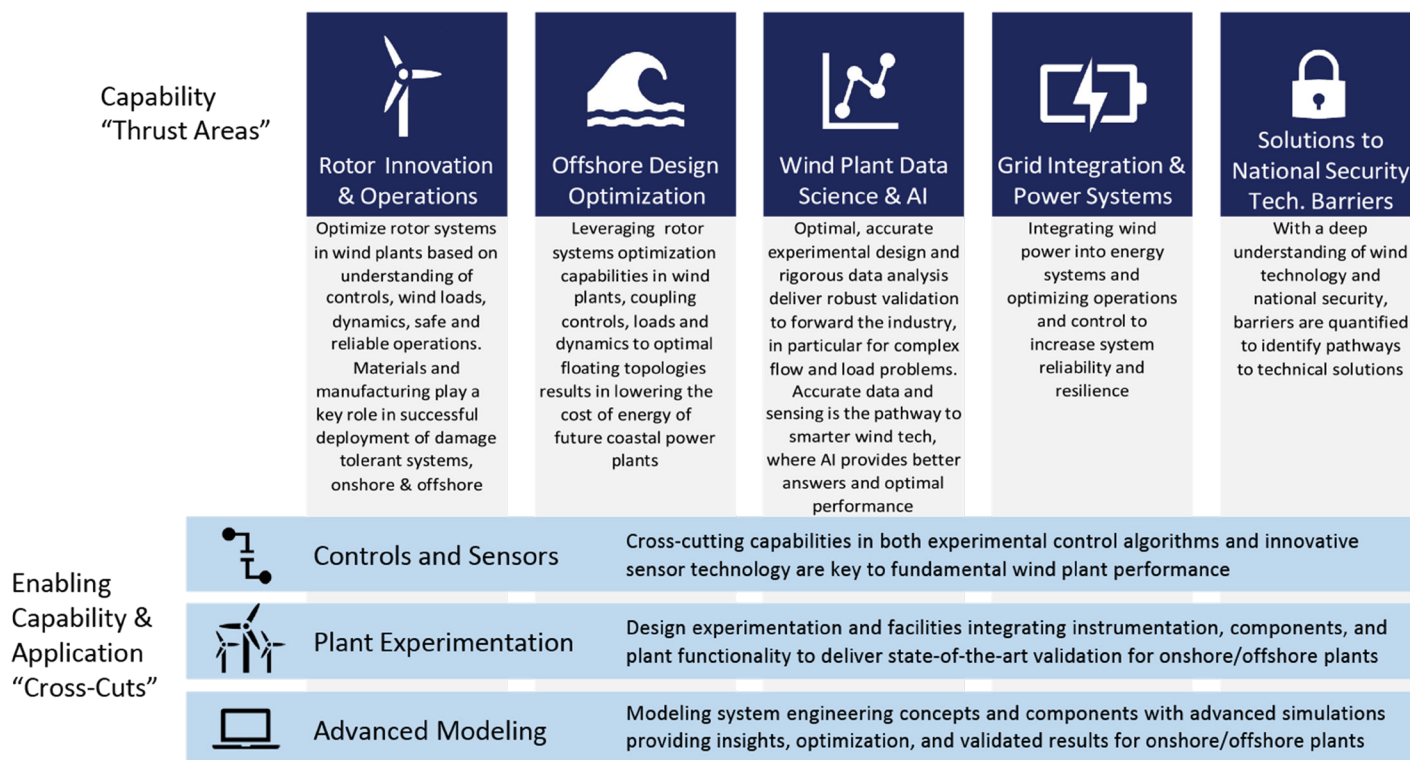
Capability "Thrust Areas"

Rotor Innovation & Operations

Optimize rotor systems in wind plants based on understanding of controls, wind loads, dynamics, safe and reliable operations. Materials and manufacturing play a key role in successful deployment of damage tolerant systems, onshore & offshore

Offshore Design Optimization

Leveraging rotor systems optimization capabilities in wind plants, coupling controls, loads and dynamics to optimal floating topologies results in lowering the cost of energy of future coastal power plants

Wind Plant Data Science & AI

Optimal, accurate experimental design and rigorous data analysis deliver robust validation to forward the industry, in particular for complex flow and load problems. Accurate data and sensing is the pathway to smarter wind tech, where AI provides better answers and optimal performance

Grid Integration & Power Systems

Integrating wind power into energy systems and optimizing operations and control to increase system reliability and resilience

Solutions to National Security Tech. Barriers

With a deep understanding of wind technology and national security, barriers are quantified to identify pathways to technical solutions

Enabling Capability & Application "Cross-Cuts"

Controls and Sensors

Cross-cutting capabilities in both experimental control algorithms and innovative sensor technology are key to fundamental wind plant performance

Plant Experimentation

Design experimentation and facilities integrating instrumentation, components, and plant functionality to deliver state-of-the-art validation for onshore/offshore plants

Advanced Modeling

Modeling system engineering concepts and components with advanced simulations providing insights, optimization, and validated results for onshore/offshore plants